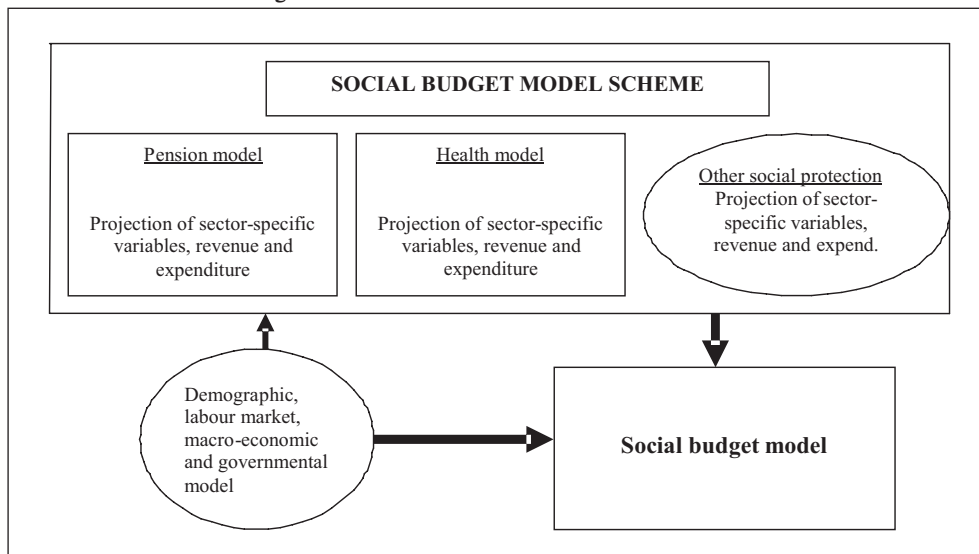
SOCIAL BUDGET MODEL SCHEME

Pension model

Projection of sector-specific variables, revenue and expenditure

Health model

Projection of sector-specific variables, revenue and expenditure

Other social protection

Projection of sector-specific variables, revenue and expend.

Demographic, labour market, macro-economic and governmental model

Social budget model